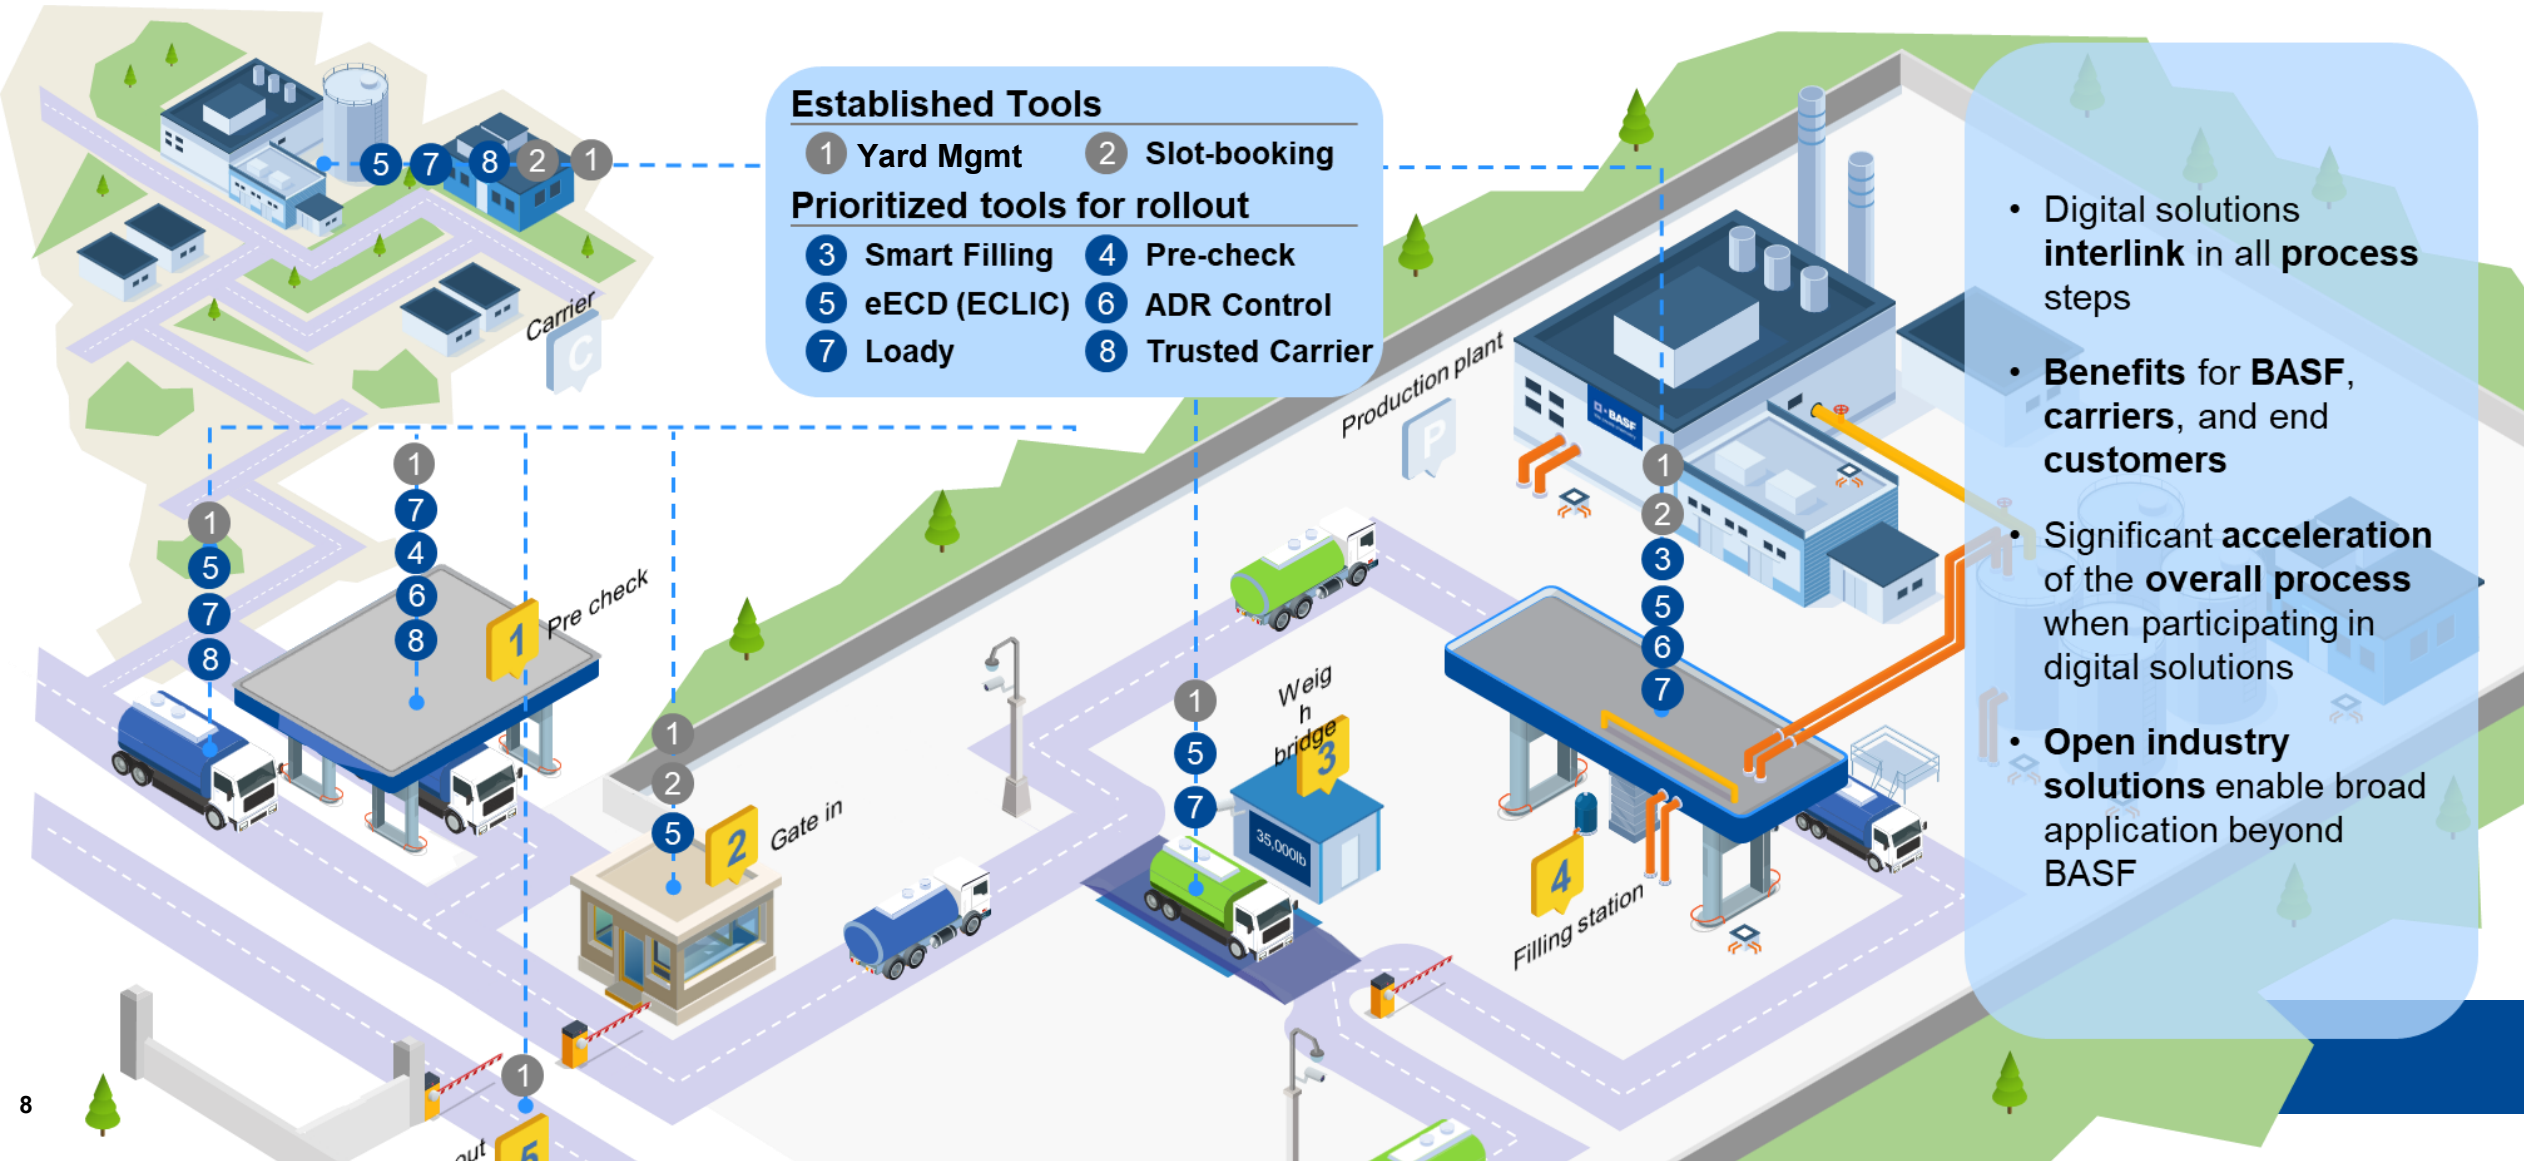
Established Tools
1 Yard Mgmt
2 Slot-booking
Prioritized tools for rollout
3 Smart Filling
4 Pre-check
5 eECD (ECLIC)
6 ADR Control
7 Loady
8 Trusted Carrier

5 7 8 2 1

Carrier
C

Production plant
P

1
5
7
8

1
7
4
6
8

1 Pre check

1
2
5
2 Gate in

1
5
7
Weig h bridge 3
35,000lb

1
2
3
5
6
7

4 Filling station

1
5 out

• Digital solutions **interlink** in all **process** steps

• **Benefits** for **BASF**, **carriers**, and end **customers**

• Significant **acceleration** of the **overall process** when participating in digital solutions

• **Open industry solutions** enable broad application beyond BASF

8